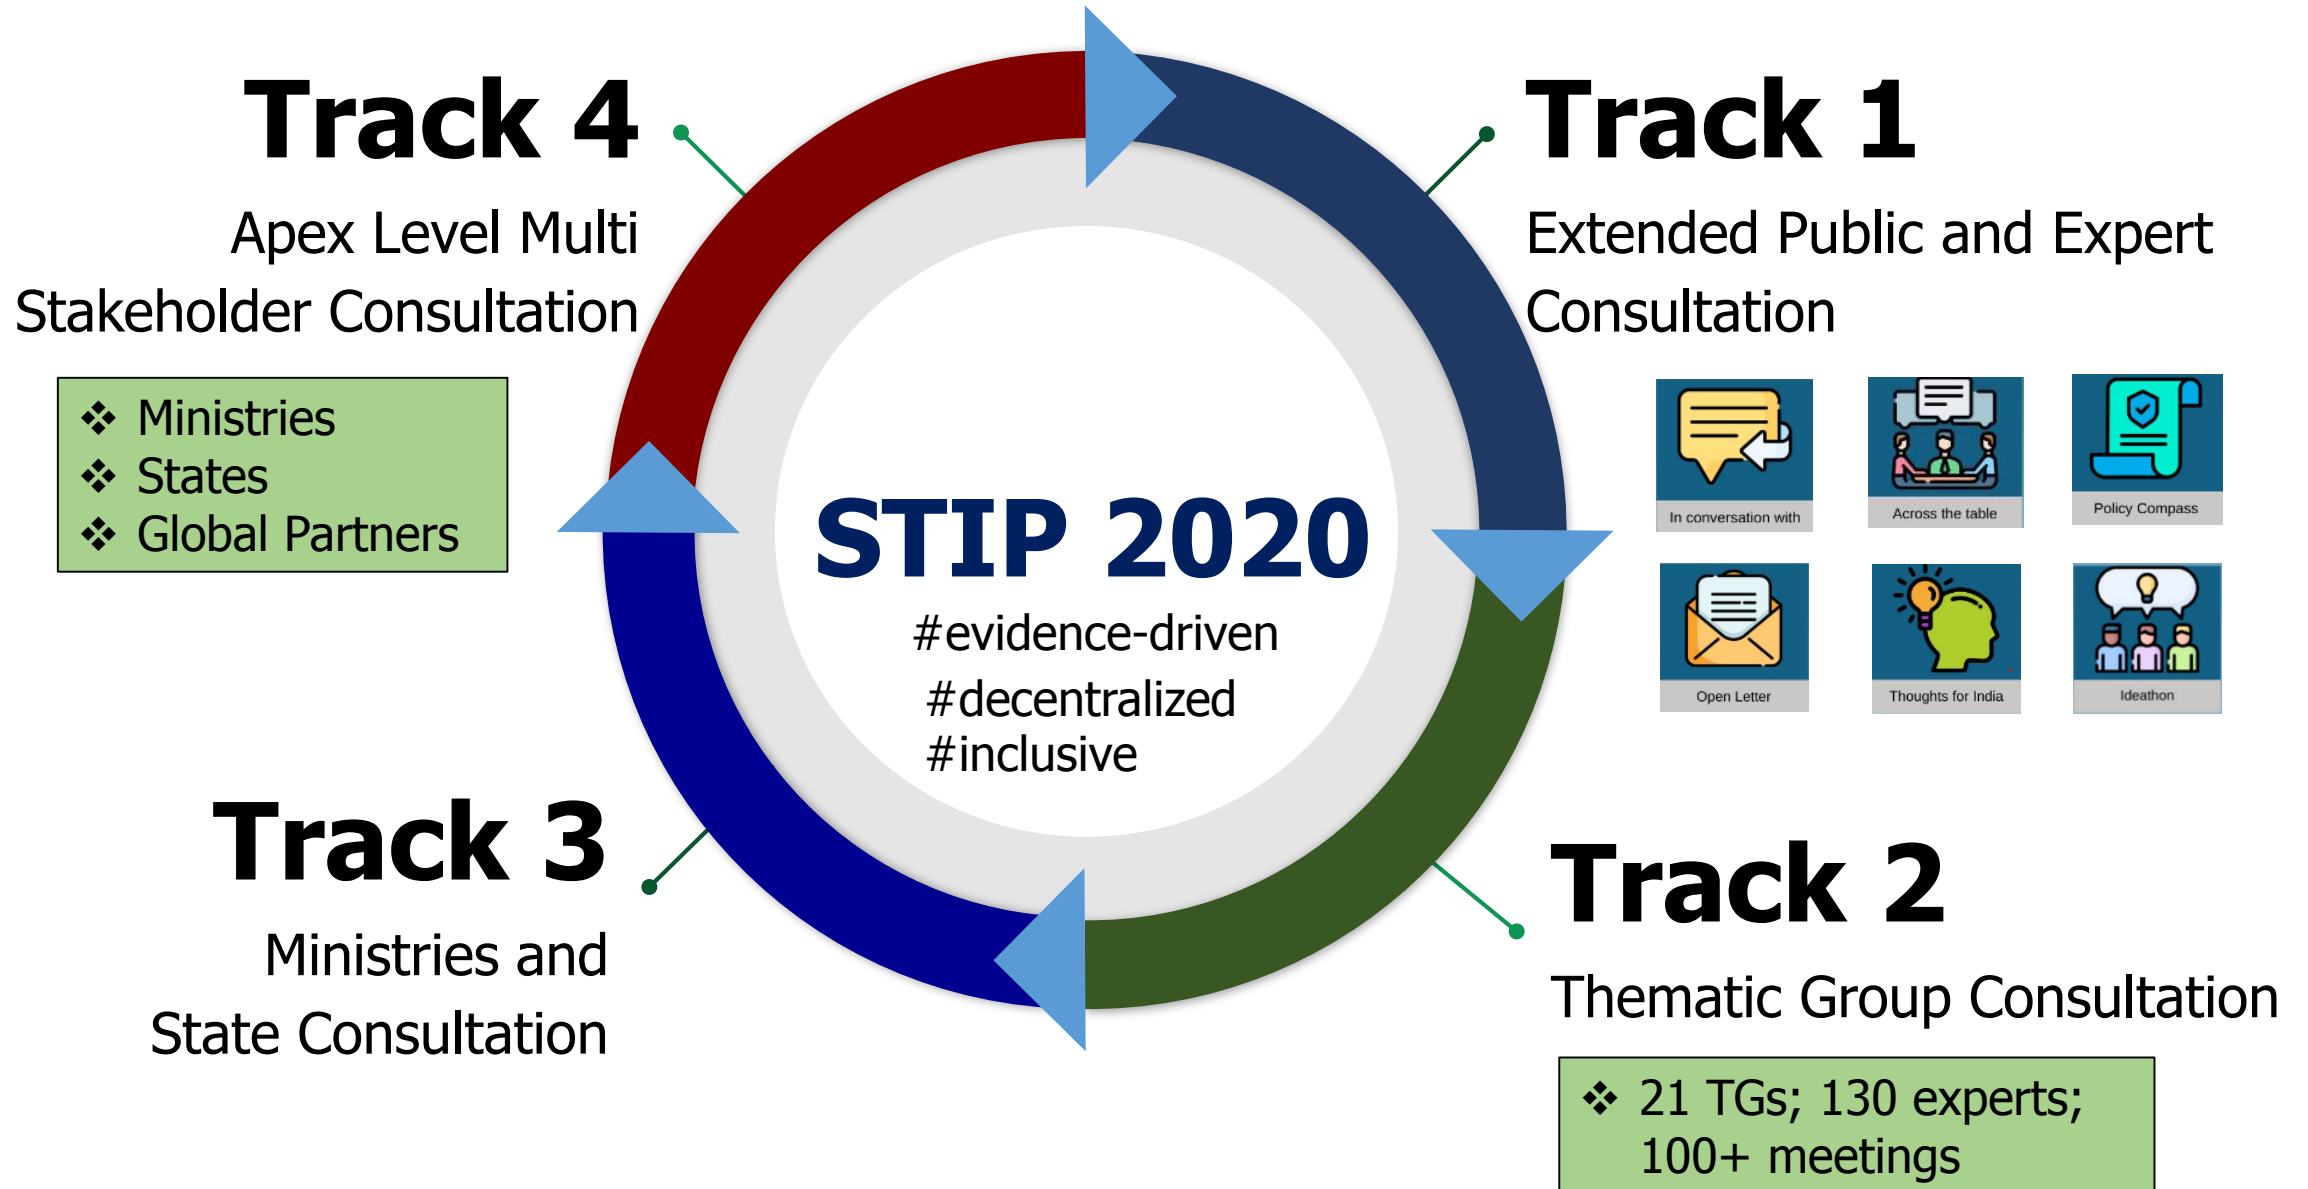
Track 4

Apex Level Multi Stakeholder Consultation

❖ Ministries
❖ States
❖ Global Partners

Track 1

Extended Public and Expert Consultation

In conversation with

Across the table

Policy Compass

Open Letter

Thoughts for India

Ideathon

STIP 2020

#evidence-driven
#decentralized
#inclusive

Track 3

Ministries and State Consultation

Track 2

Thematic Group Consultation

❖ 21 TGs; 130 experts; 100+ meetings